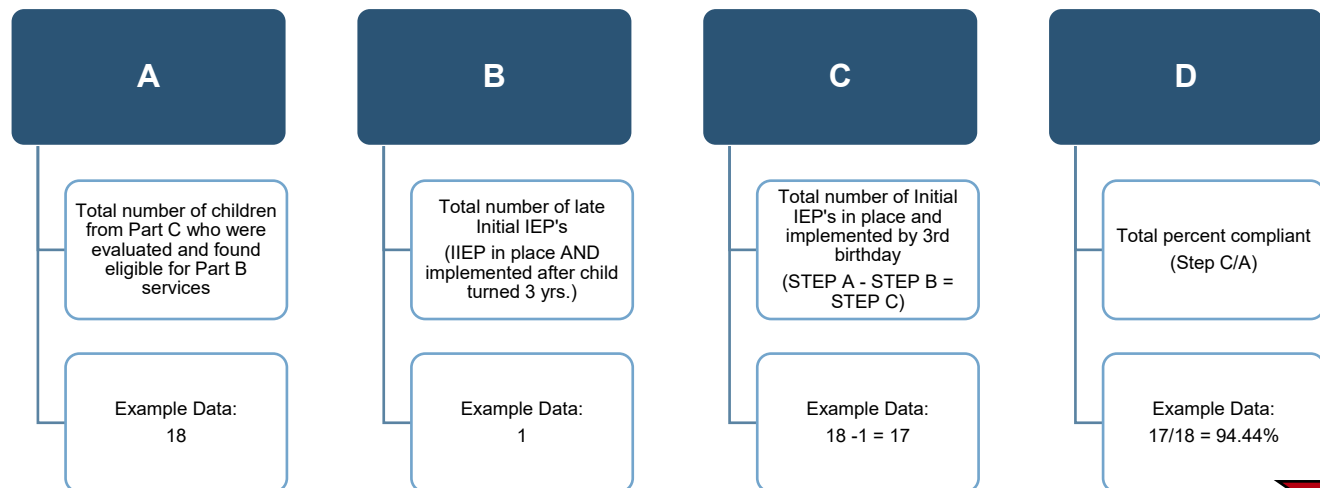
A

Total number of children from Part C who were evaluated and found eligible for Part B services

Example Data:
18

B

Total number of late Initial IEP's

(IIEP in place AND implemented after child turned 3 yrs.)

Example Data:
1

C

Total number of Initial IEP's in place and implemented by 3rd birthday

(STEP A - STEP B = STEP C)

Example Data:
18 -1 = 17

D

Total percent compliant
(Step C/A)

Example Data:
17/18 = 94.44%